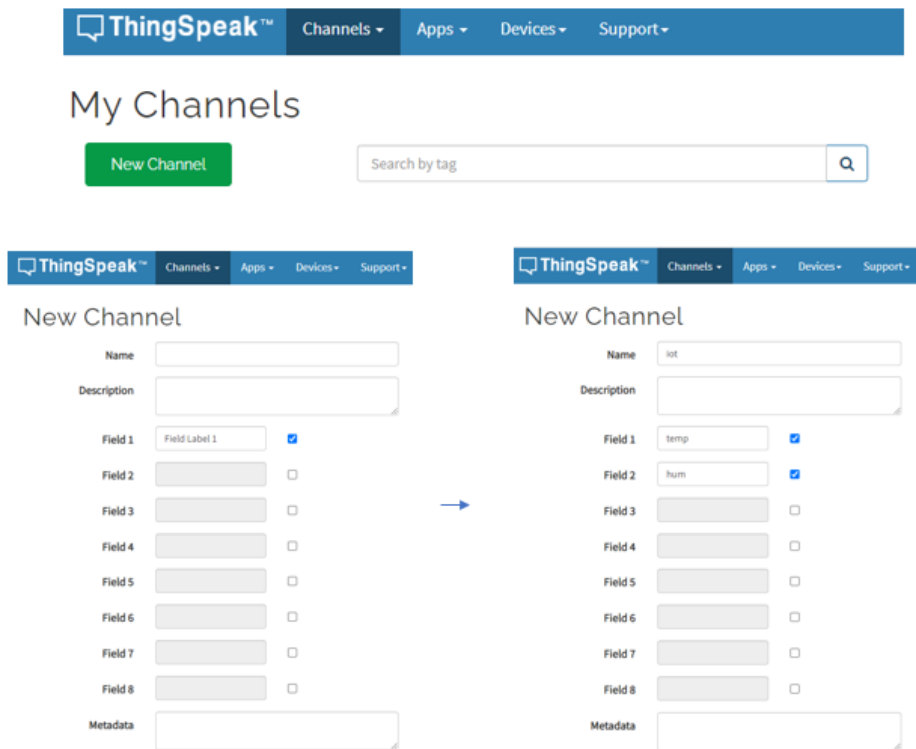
ThingSpeak™ Channels ▾ Apps ▾ Devices ▾ Support ▾

My Channels

New Channel

Search by tag

ThingSpeak™ Channels ▾ Apps ▾ Devices ▾ Support ▾

New Channel

Name

Description

Field 1 Field Label 1

Field 2

Field 3

Field 4

Field 5

Field 6

Field 7

Field 8

Metadata

ThingSpeak™ Channels ▾ Apps ▾ Devices ▾ Support ▾

New Channel

Name iot

Description

Field 1 temp

Field 2 hum

Field 3

Field 4

Field 5

Field 6

Field 7

Field 8

Metadata